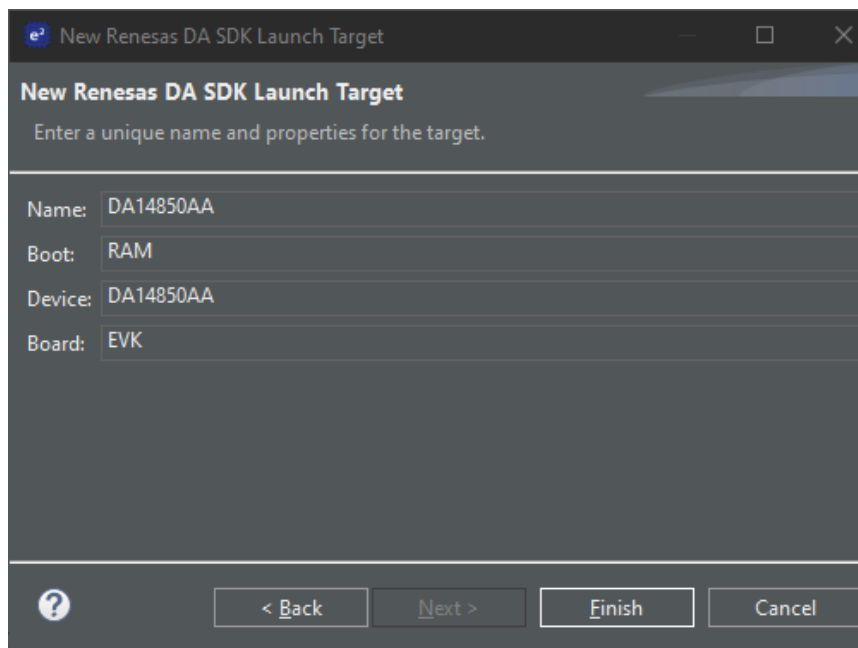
New Renesas DA SDK Launch Target

New Renesas DA SDK Launch Target

Enter a unique name and properties for the target.

Name: DA14850AA
Boot: RAM
Device: DA14850AA
Board: EVK

< Back
Next >
Finish
Cancel